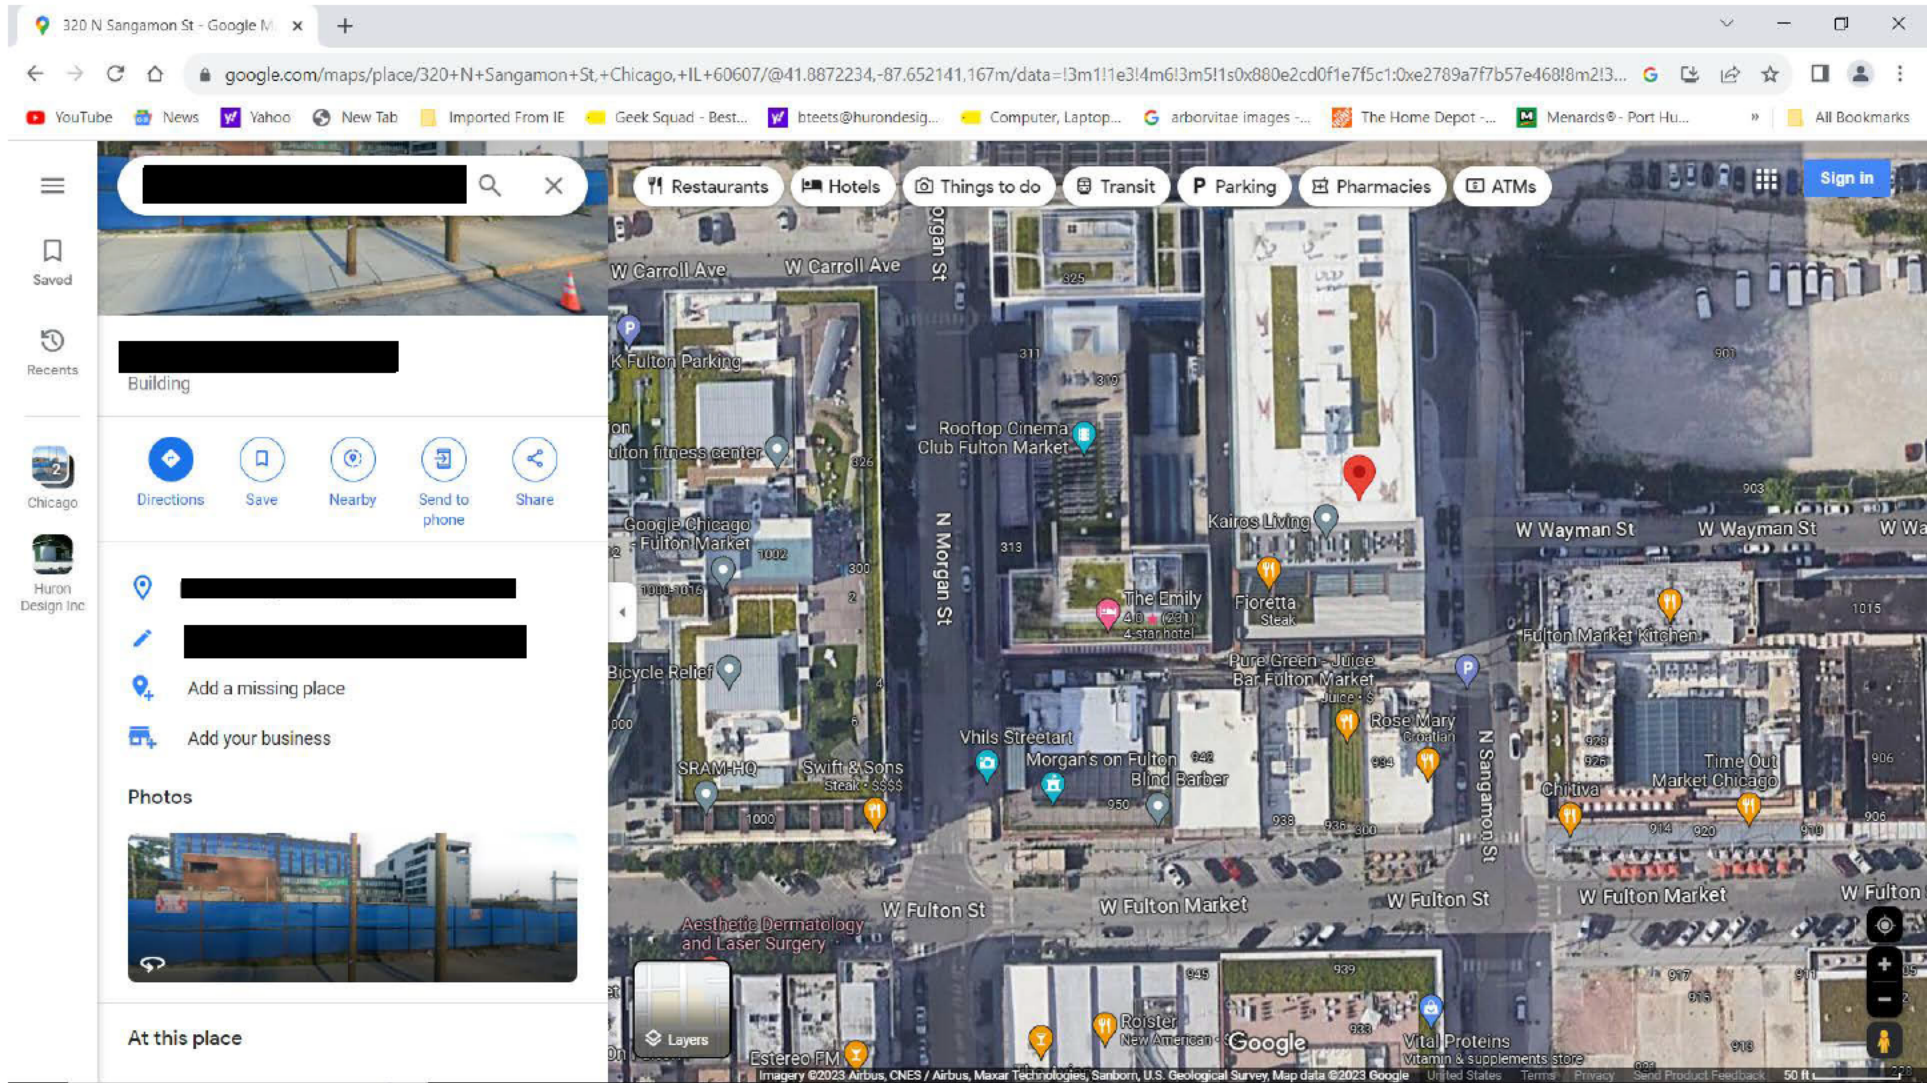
320 N Sangamon St - Google M ×

google.com/maps/place/320+N+Sangamon+St,+Chicago,+IL+60607/@41.8872234,-87.652141,167m/data=!3m1!1e3!4m6!3m5!1s0x880e2cd0f1e7f5c1:0xe2789a7f7b57e468!8m2!3...

YouTube News Yahoo New Tab Imported From IE Geek Squad - Best... bteets@hurondesig... Computer, Laptop... arborvitae images -... The Home Depot -... Menards® - Port Hu... » All Bookmarks

Saved
Recents
Chicago
Huron Design Inc

Building

Directions Save Nearby Send to phone Share

Add a missing place
Add your business

Photos

At this place

Restaurants Hotels Things to do Transit Parking Pharmacies ATMs Sign in

W Carroll Ave W Carroll Ave N Morgan St Fulton Parking ulton fitness center Rooftop Cinema Club Fulton Market Google Chicago Fulton Market Kairos Living W Wayman St W Wayman St The Emily 4.8 ★ (231) 4-star hotel Fioretta Steak Fulton Market Kitchen Bicycle Relief Pure Green - Juice Bar Fulton Market Juice · $ Rose Mary Croatian Vhils Streetart Morgan's on Fulton Blind Barber SRAM HQ Swift & Sons Steak · $$$$ N Sangamon St Chiriva Time Out Market Chicago W Fulton St W Fulton Market W Fulton St W Fulton Market W Fulton Aesthetic Dermatology and Laser Surgery Roister New American Vital Proteins Vitamin & supplements store Estereo FM Layers Google

Imagery ©2023 Airbus, CNES / Airbus, Maxar Technologies, Sanborn, U.S. Geological Survey, Map data ©2023 Google United States Terms Privacy Send Product Feedback 50 ft